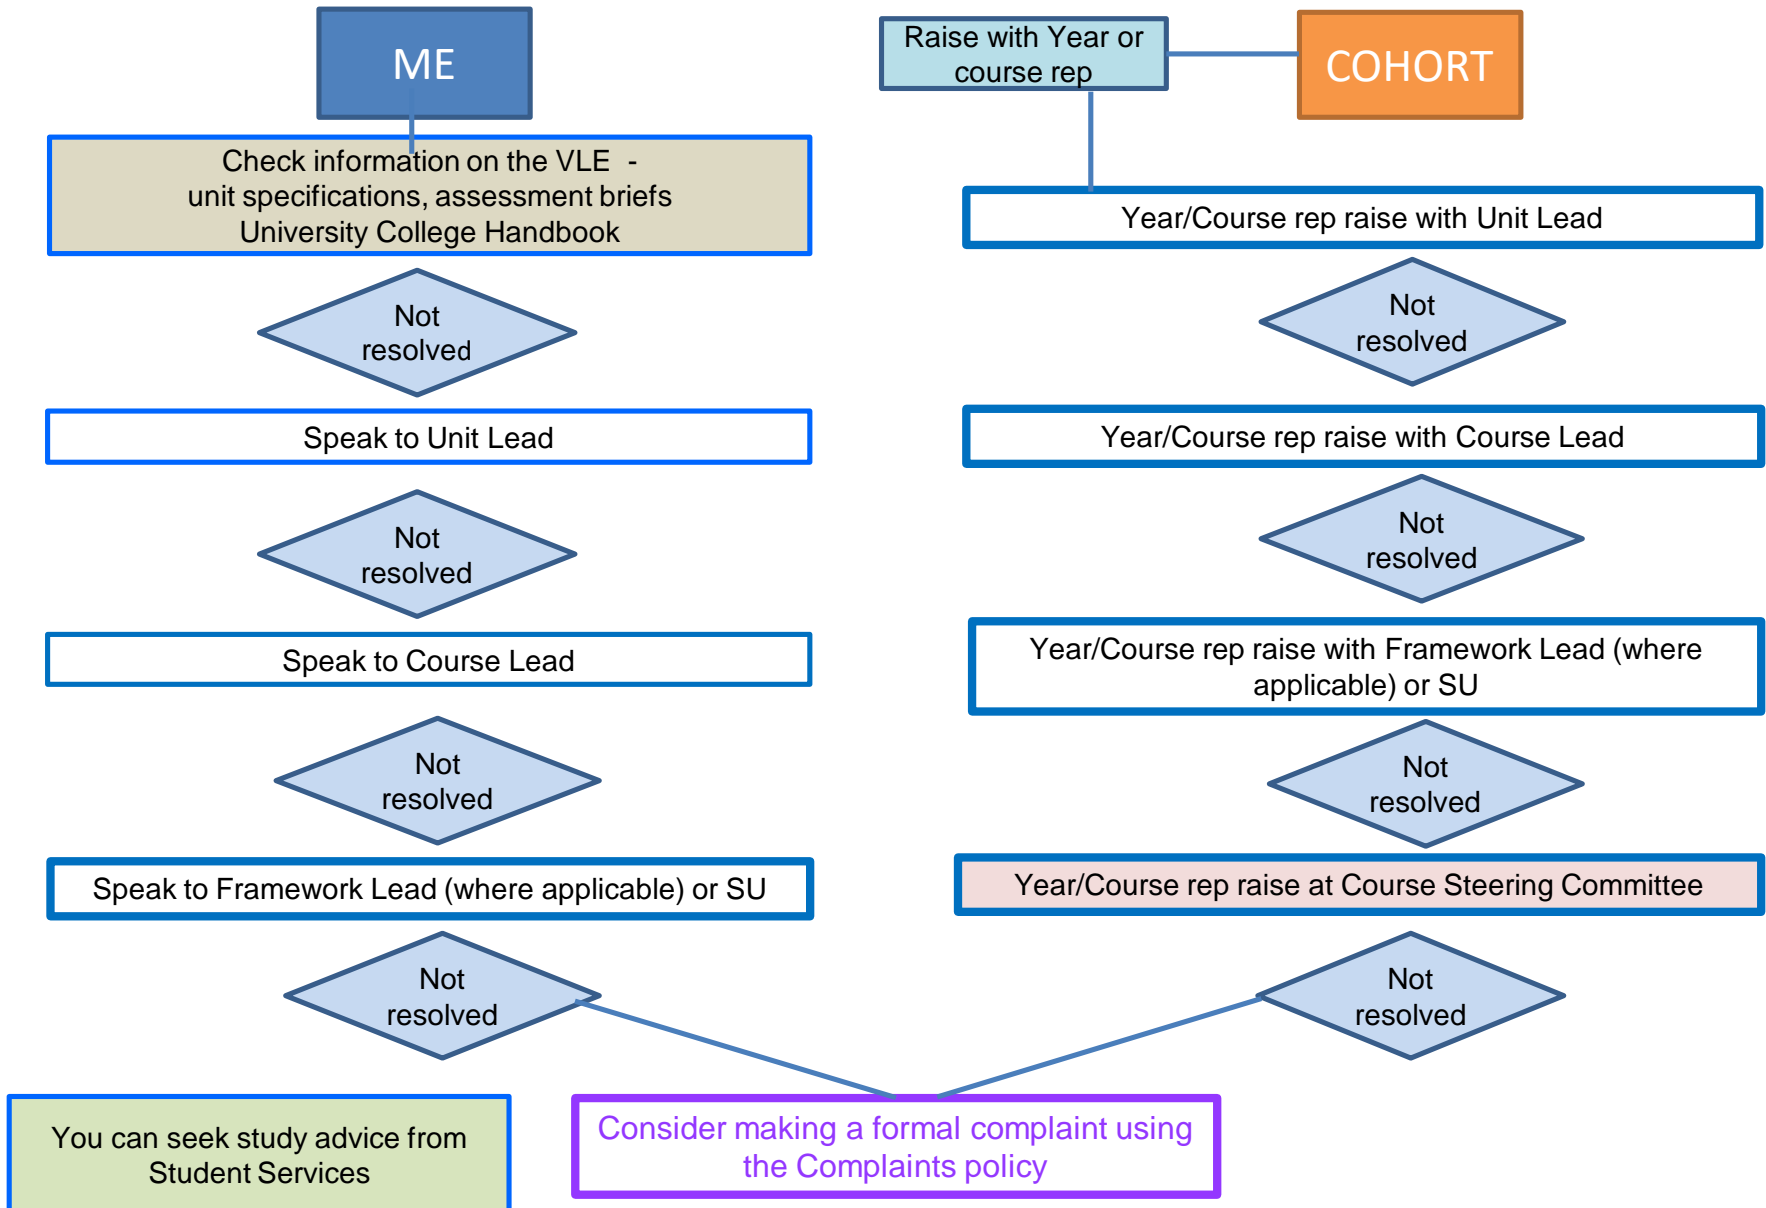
ME

Check information on the VLE -
unit specifications, assessment briefs
University College Handbook

Not resolved

Speak to Unit Lead

Not resolved

Speak to Course Lead

Not resolved

Speak to Framework Lead (where applicable) or SU

Not resolved

Raise with Year or course rep

COHORT

Year/Course rep raise with Unit Lead

Not resolved

Year/Course rep raise with Course Lead

Not resolved

Year/Course rep raise with Framework Lead (where applicable) or SU

Not resolved

Year/Course rep raise at Course Steering Committee

Not resolved

You can seek study advice from Student Services

Consider making a formal complaint using the Complaints policy